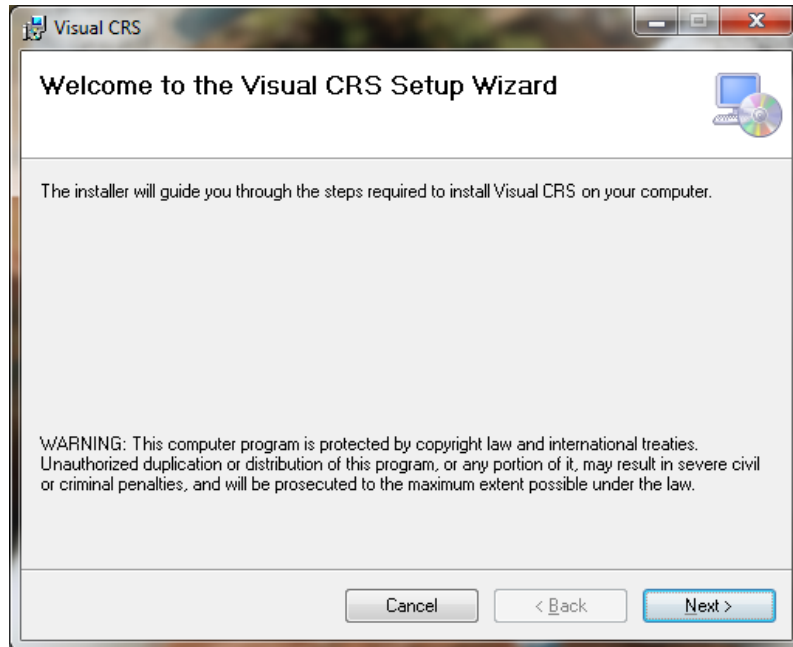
Visual CRS

Welcome to the Visual CRS Setup Wizard

The installer will guide you through the steps required to install Visual CRS on your computer.

WARNING: This computer program is protected by copyright law and international treaties. Unauthorized duplication or distribution of this program, or any portion of it, may result in severe civil or criminal penalties, and will be prosecuted to the maximum extent possible under the law.

Cancel
< Back
Next >